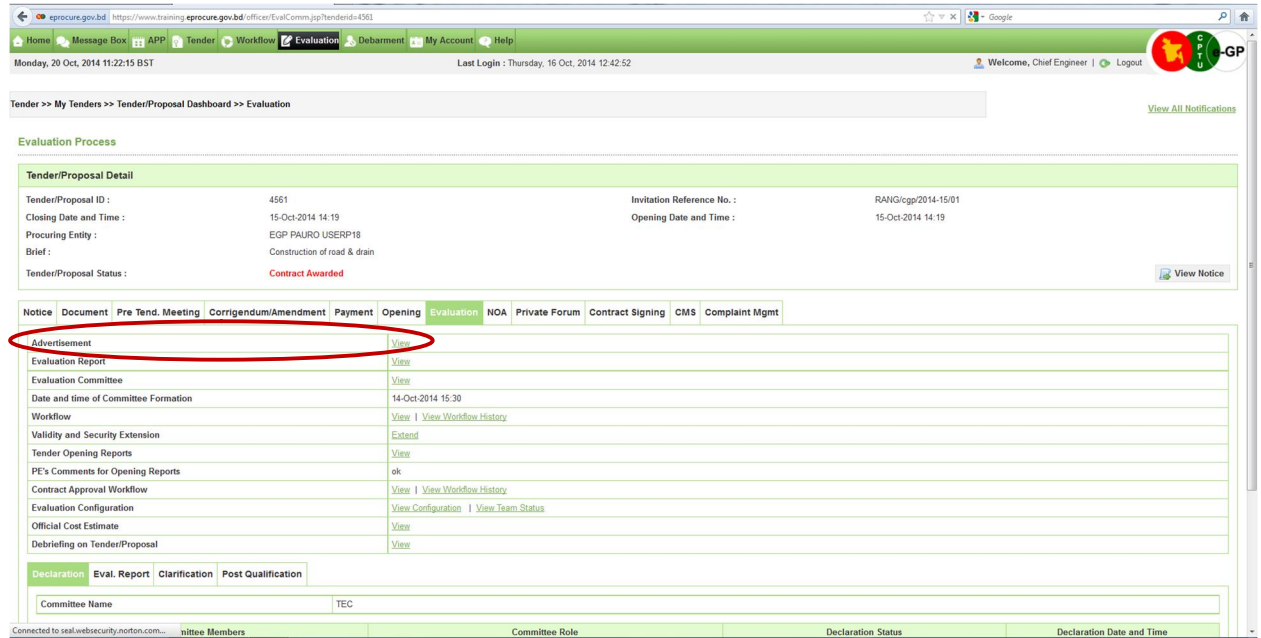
eprocure.gov.bd https://www.training.eprocure.gov.bd/officer/EvalComm.jsp?tenderid=4561

Google

Home Message Box APP Tender Workflow Evaluation Debarment My Account Help

C P T U e-GP

Monday, 20 Oct, 2014 11:22:15 BST

Last Login : Thursday, 16 Oct, 2014 12:42:52

Welcome, Chief Engineer | Logout

Tender >> My Tenders >> Tender/Proposal Dashboard >> Evaluation

View All Notifications

Evaluation Process

Tender/Proposal Detail

| | | | |
|---|---|---|---|
| Tender/Proposal ID : | 4561 | Invitation Reference No. : | RANG/cgp/2014-15/01 |
| Closing Date and Time : | 15-Oct-2014 14:19 | Opening Date and Time : | 15-Oct-2014 14:19 |
| Procuring Entity : | EGP PAURO USERP18 | | |
| Brief : | Construction of road & drain | | |
| Tender/Proposal Status : | Contract Awarded | | |

View Notice

Notice | Document | Pre Tend. Meeting | Corrigendum/Amendment | Payment | Opening | Evaluation | NOA | Private Forum | Contract Signing | CMS | Complaint Mgmt

| | |
|---|---|
| Advertisement | View |
| Evaluation Report | View |
| Evaluation Committee | View |
| Date and time of Committee Formation | 14-Oct-2014 15:30 |
| Workflow | View \| View Workflow History |
| Validity and Security Extension | Extend |
| Tender Opening Reports | View |
| PE's Comments for Opening Reports | ok |
| Contract Approval Workflow | View \| View Workflow History |
| Evaluation Configuration | View Configuration \| View Team Status |
| Official Cost Estimate | View |
| Debriefing on Tender/Proposal | View |

Declaration | Eval. Report | Clarification | Post Qualification

| | |
|---|---|
| Committee Name | TEC |

| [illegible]ittee Members | Committee Role | Declaration Status | Declaration Date and Time |
|---|---|---|---|

Connected to seal.websecurity.norton.com...